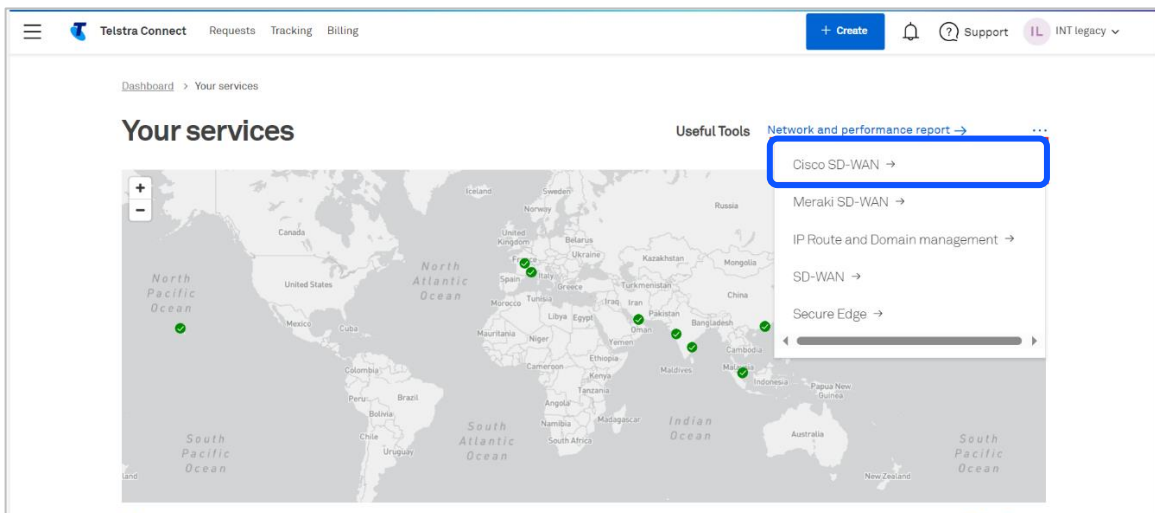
Telstra Connect Requests Tracking Billing

+ Create

Support IL INT legacy

Dashboard > Your services

Your services

Useful Tools Network and performance report →

Cisco SD-WAN →
Meraki SD-WAN →
IP Route and Domain management →
SD-WAN →
Secure Edge →

+
−

Iceland Sweden Norway Russia Canada United Kingdom Belarus Ukraine Kazakhstan Mongolia France Italy Spain Greece Turkmenistan North Pacific Ocean United States North Atlantic Ocean Morocco Tunisia Iraq Iran China Libya Egypt Pakistan Mexico Cuba Mauritania Oman Bangladesh Niger Yemen Ethiopia Cambodia Colombia Cameroon Kenya Maldives Malaysia Indonesia Tanzania Papua New Guinea Peru Brazil Angola Bolivia Namibia Madagascar Indian Ocean South Atlantic Ocean Chile South Africa Australia South Pacific Ocean Uruguay South Pacific Ocean New Zealand land